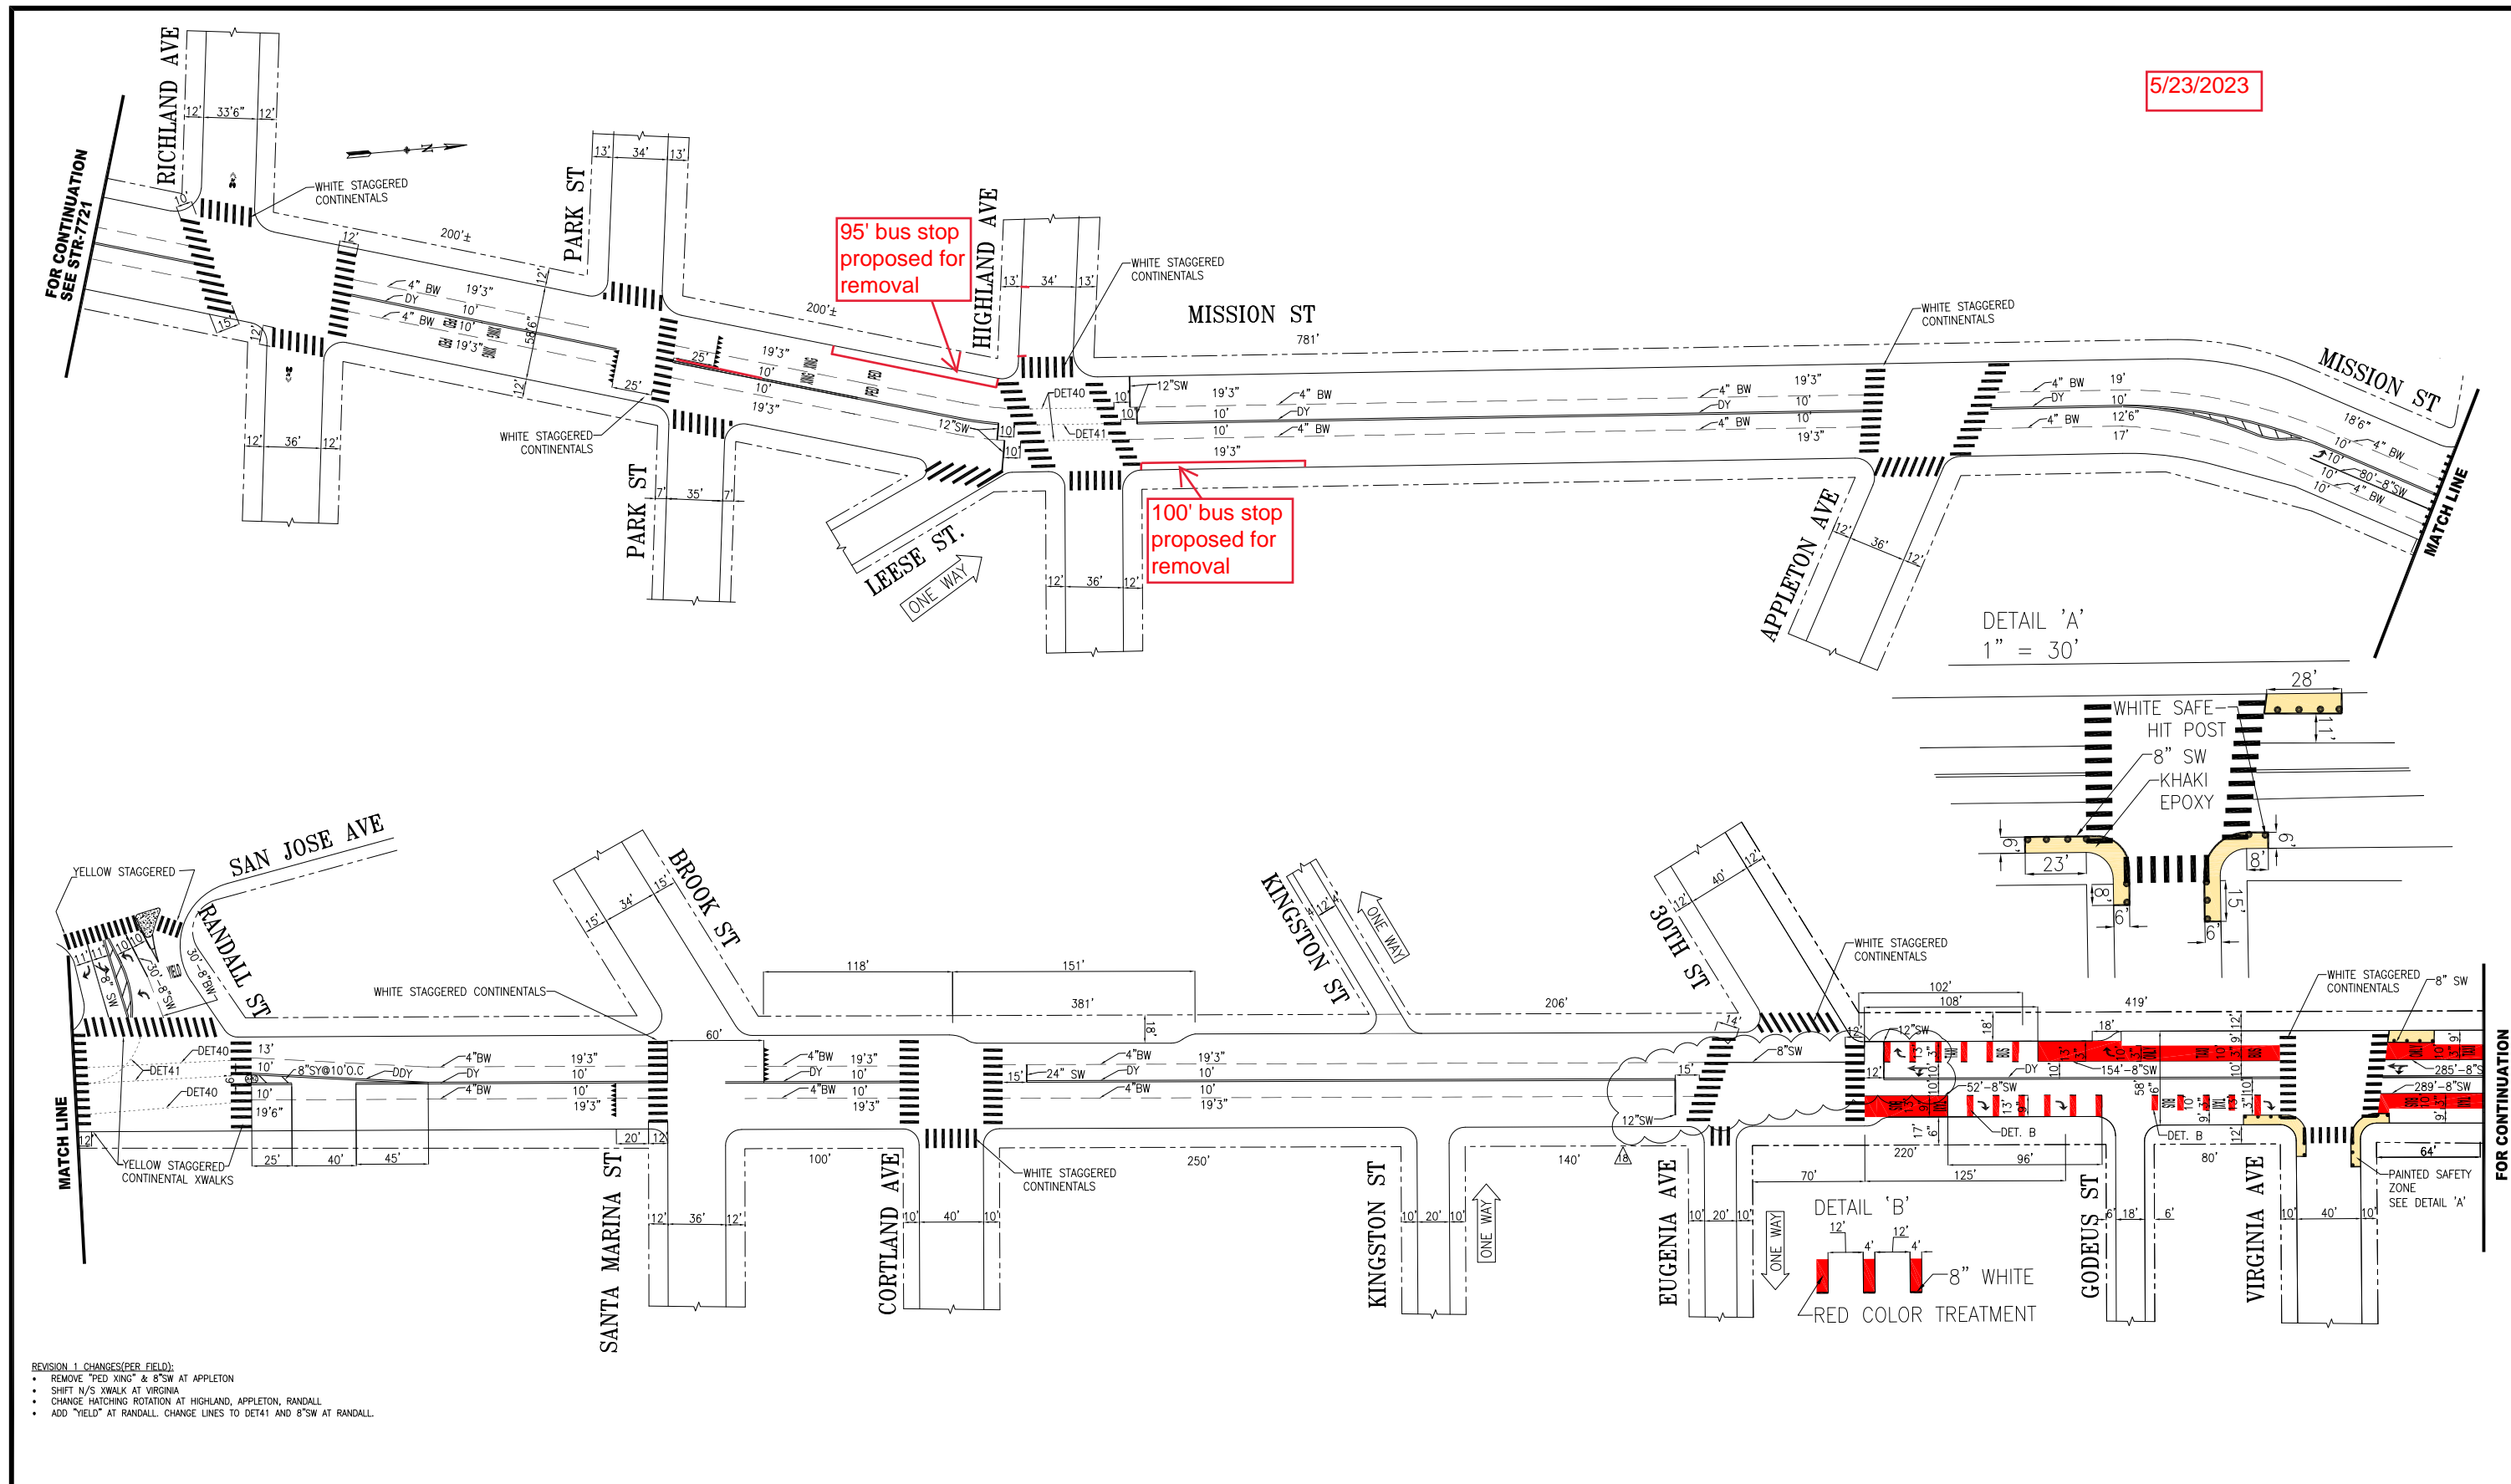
5/23/2023

FOR CONTINUATION SEE STR-7721

RICHLAND AVE
12' 33'6" 12'
WHITE STAGGERED CONTINENTALS
200'±
12'
4" BW 19'3"
DY 10'
4" BW 10'
19'3"
5'6"
15'
12'
12' 36' 12'

PARK ST
13' 34' 13'
12'
25'
25'
WHITE STAGGERED CONTINENTALS
PARK ST
7' 35' 7'

95' bus stop proposed for removal

200'±
19'3"
10'
10'
19'3"
12"SW
LEESE ST.
ONE WAY

HIGHLAND AVE
13' 34' 13'
WHITE STAGGERED CONTINENTALS
DET40
DET41
10'
10'
10
10
12' 36' 12'

100' bus stop proposed for removal

MISSION ST
781'
12"SW
19'3" 4" BW
10' DY
10' 4" BW
19'3"
4" BW 19'3"
DY 10'
4" BW 10'
19'3"
WHITE STAGGERED CONTINENTALS
APPLETON AVE
12' 36' 12'

MISSION ST
4" BW 19'
DY 10'
4" BW 12'6"
17'
18'6"
10' 4" BW
10'
10' 80'-8"SW
10' 4" BW
MATCH LINE

DETAIL 'A'
1" = 30'
28'
WHITE SAFE-HIT POST
8" SW
KHAKI EPOXY
11'
9'
23'
8'
6'
8'
6'
15'
6'

SAN JOSE AVE
YELLOW STAGGERED
RANDALL ST
30'-8"SW
8"SW
WHITE STAGGERED CONTINENTALS
DET40
DET41
DET40
13'
10'
10'
19'6"
8"SY@10'O.C
DDY
4"BW
DY
4"BW
19'3"
10'
10'
19'3"
12'
25' 40' 45'
YELLOW STAGGERED CONTINENTAL XWALKS
MATCH LINE
20'
12'

BROOK ST
15' 34' 15'
60'
4"BW 19'3"
DY 10'
4"BW 10'
19'3"
118' 151'
381'
18'
SANTA MARINA ST
12' 36' 12'
100'
CORTLAND AVE
10' 40' 10'
WHITE STAGGERED CONTINENTALS
15'
24" SW
4"BW 19'3"
DY 10'
4"BW 10'
19'3"
250'

KINGSTON ST
12'
ONE WAY
206'
KINGSTON ST
10' 20' 10'
ONE WAY
140'

30TH ST
12' 40' 12'
14'
8"SW
15'
12"SW
EUGENIA AVE
10' 20' 10'
ONE WAY
WHITE STAGGERED CONTINENTALS
102'
108'
12"SW
18'
12'
DY
52'-8"SW
DET. B
220'
70'
125'
96'
419'
18'
154'-8"SW
58'
DET. B
80'
GODEUS ST
6' 18' 6'

DETAIL 'B'
12' 12'
4' 4'
8" WHITE
RED COLOR TREATMENT

WHITE STAGGERED CONTINENTALS
8" SW
285'-8"SW
289'-8"SW
64'
PAINTED SAFETY ZONE SEE DETAIL 'A'
VIRGINIA AVE
10' 40' 10'
FOR CONTINUATION

REVISION 1 CHANGES(PER FIELD):
• REMOVE "PED XING" & 8"SW AT APPLETON
• SHIFT N/S XWALK AT VIRGINIA
• CHANGE HATCHING ROTATION AT HIGHLAND, APPLETON, RANDALL
• ADD "YIELD" AT RANDALL. CHANGE LINES TO DET41 AND 8"SW AT RANDALL.